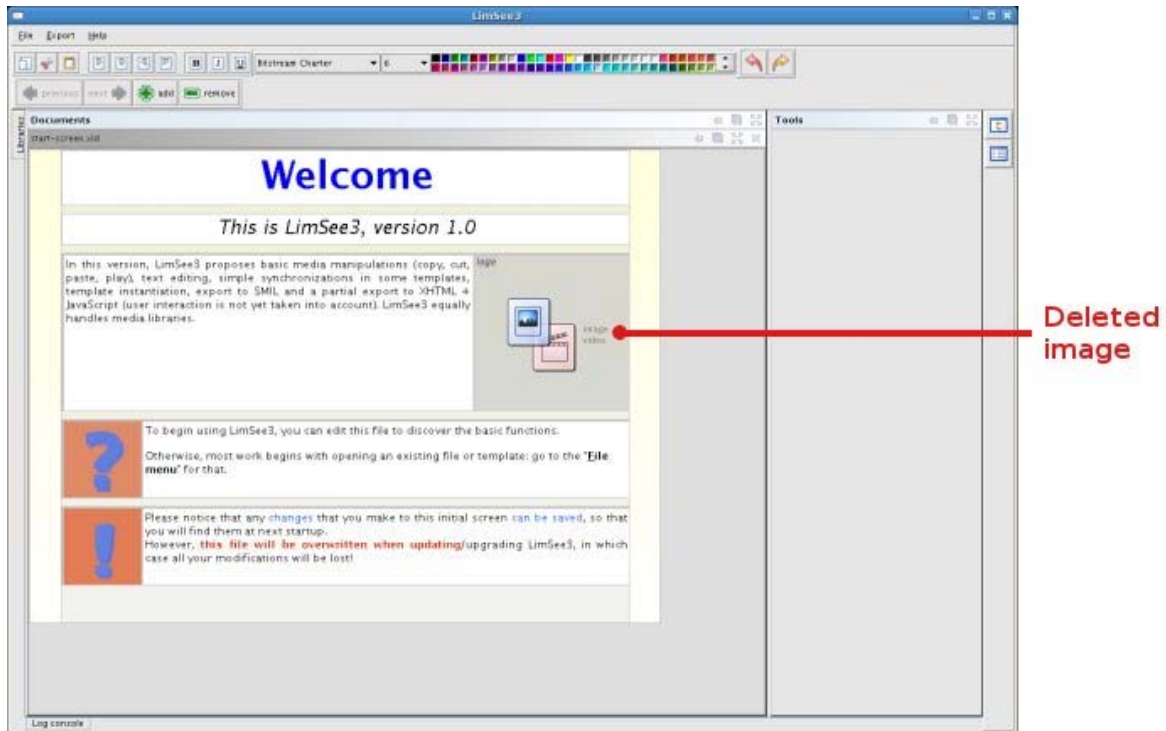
LimSee3

File Export Help

Bitstream Charter 6

previous next add remove

Libraries

Documents

start-screen.xml

Tools

Welcome

This is LimSee3, version 1.0

In this version, LimSee3 proposes basic media manipulations (copy, cut, paste, play), text editing, simple synchronizations in some templates, template instantiation, export to SMIL and a partial export to XHTML + JavaScript (user interaction is not yet taken into account). LimSee3 equally handles media libraries.

logo

image
video

To begin using LimSee3, you can edit this file to discover the basic functions.

Otherwise, most work begins with opening an existing file or template: go to the "File menu" for that.

Please notice that any changes that you make to this initial screen can be saved, so that you will find them at next startup.
However, this file will be overwritten when updating/upgrading LimSee3, in which case all your modifications will be lost!

Log console

Deleted image